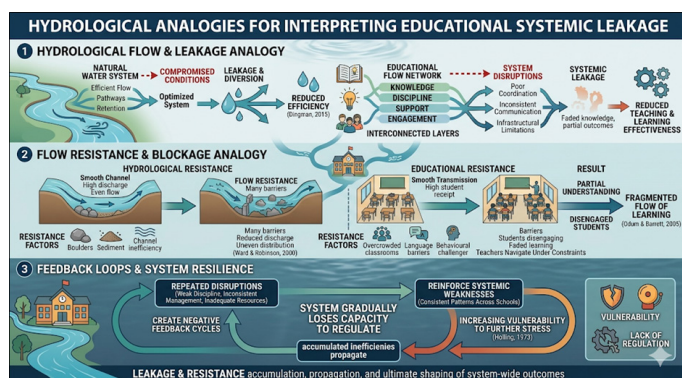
HYDROLOGICAL ANALOGIES FOR INTERPRETING EDUCATIONAL SYSTEMIC LEAKAGE

1 HYDROLOGICAL FLOW & LEAKAGE ANALOGY

NATURAL WATER SYSTEM
Efficient Flow
Pathways
Retention

COMPROMISED CONDITIONS

Optimized System

LEAKAGE & DIVERSION

REDUCED EFFICIENCY
(Bingman, 2015)

EDUCATIONAL FLOW NETWORK
KNOWLEDGE
DISCIPLINE
SUPPORT
ENGAGEMENT
INTERCONNECTED LAYERS

SYSTEM DISRUPTIONS
Poor Coordination
Inconsistent Communication
Infrastructural Limitations

SYSTEMIC LEAKAGE
Faded knowledge, partial outcomes

REDUCED TEACHING & LEARNING EFFECTIVENESS

2 FLOW RESISTANCE & BLOCKAGE ANALOGY

HYDROLOGICAL RESISTANCE
Smooth Channel
High discharge
Even flow

FLOW RESISTANCE
Many barriers

RESISTANCE FACTORS
Boulders
Sediment
Channel inefficiency

Many barriers
Reduced discharge
Uneven distribution
(Ward & Robinson, 2000)

EDUCATIONAL RESISTANCE
Smooth Transmission
High student receipt

RESISTANCE FACTORS
Overcrowded classrooms
Language barriers
Behavioral challenger

Barriers
Students disengaging
Faded learning
Teachers Navigate Under Constraints

RESULT
PARTIAL UNDERSTANDING
DISENGAGED STUDENTS

FRAGMENTED FLOW OF LEARNING
(Odum & Barrett, 2005)

3 FEEDBACK LOOPS & SYSTEM RESILIENCE

REPEATED DISRUPTIONS
(Weak Discipline, Inconsistent Management, Inadequate Resources)

CREATE NEGATIVE FEEDBACK CYCLES

SYSTEM GRADUALLY LOSES CAPACITY TO REGULATE

accumulated inefficiencies propagate

REINFORCE SYSTEMIC WEAKNESSES
(Consistent Patterns Across Schools)

INCREASING VULNERABILITY TO FURTHER STRESS
(Holling, 1973)

VULNERABILITY

LACK OF REGULATION

LEAKAGE & RESISTANCE accumulation, propagation, and ultimate shaping of system-wide outcomes